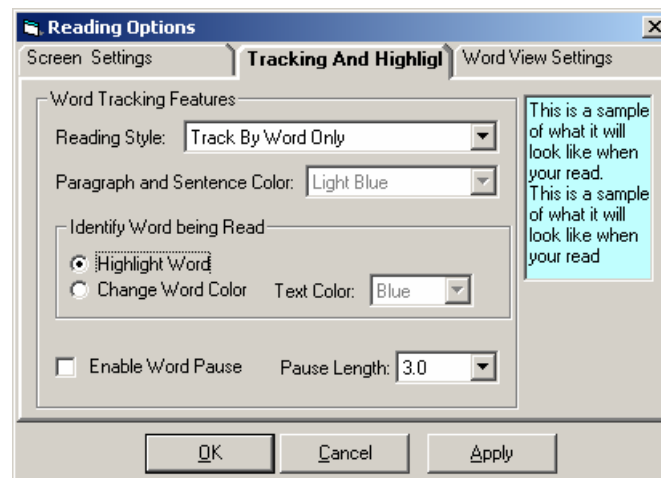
Reading Options

Screen Settings | Tracking And Highligl | Word View Settings

Word Tracking Features

Reading Style: Track By Word Only

Paragraph and Sentence Color: Light Blue

Identify Word being Read

Highlight Word

Change Word Color Text Color: Blue

Enable Word Pause Pause Length: 3.0

This is a sample of what it will look like when your read. This is a sample of what it will look like when your read

OK Cancel Apply